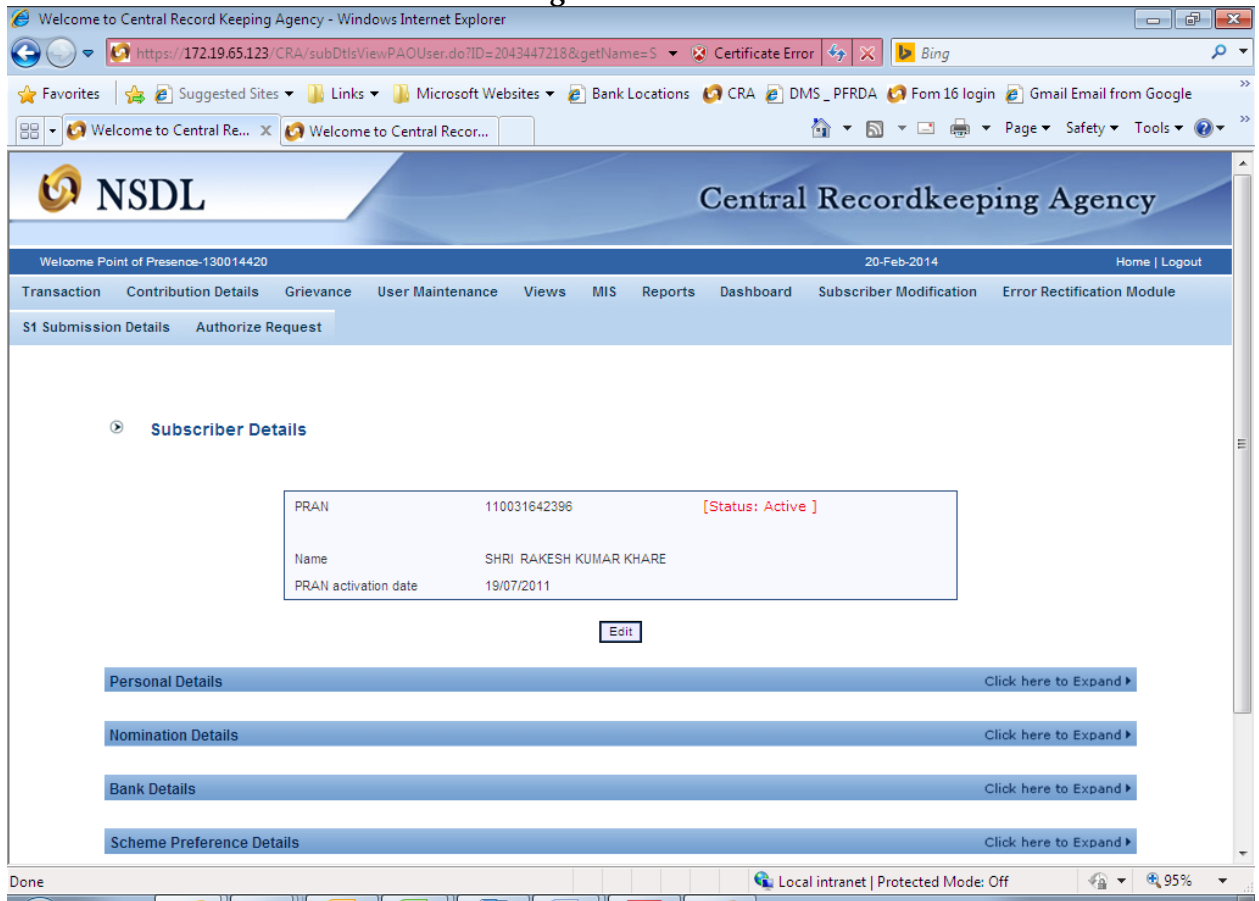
Welcome to Central Record Keeping Agency - Windows Internet Explorer

https://172.19.65.123/CRA/subDtlsViewPAOUser.do?ID=2043447218&getName=S

Certificate Error

Bing

Favorites | Suggested Sites | Links | Microsoft Websites | Bank Locations | CRA | DMS _ PFRDA | Fom 16 login | Gmail Email from Google

Welcome to Central Re... | Welcome to Central Recor...

Page | Safety | Tools

NSDL

Central Recordkeeping Agency

Welcome Point of Presence-130014420

20-Feb-2014

Home | Logout

Transaction | Contribution Details | Grievance | User Maintenance | Views | MIS | Reports | Dashboard | Subscriber Modification | Error Rectification Module

S1 Submission Details | Authorize Request

Subscriber Details

| PRAN | 110031642396 | [Status: Active ] |
|---|---|---|
| Name | SHRI RAKESH KUMAR KHARE | |
| PRAN activation date | 19/07/2011 | |

Edit

Personal Details — Click here to Expand

Nomination Details — Click here to Expand

Bank Details — Click here to Expand

Scheme Preference Details — Click here to Expand

Done

Local intranet | Protected Mode: Off

95%